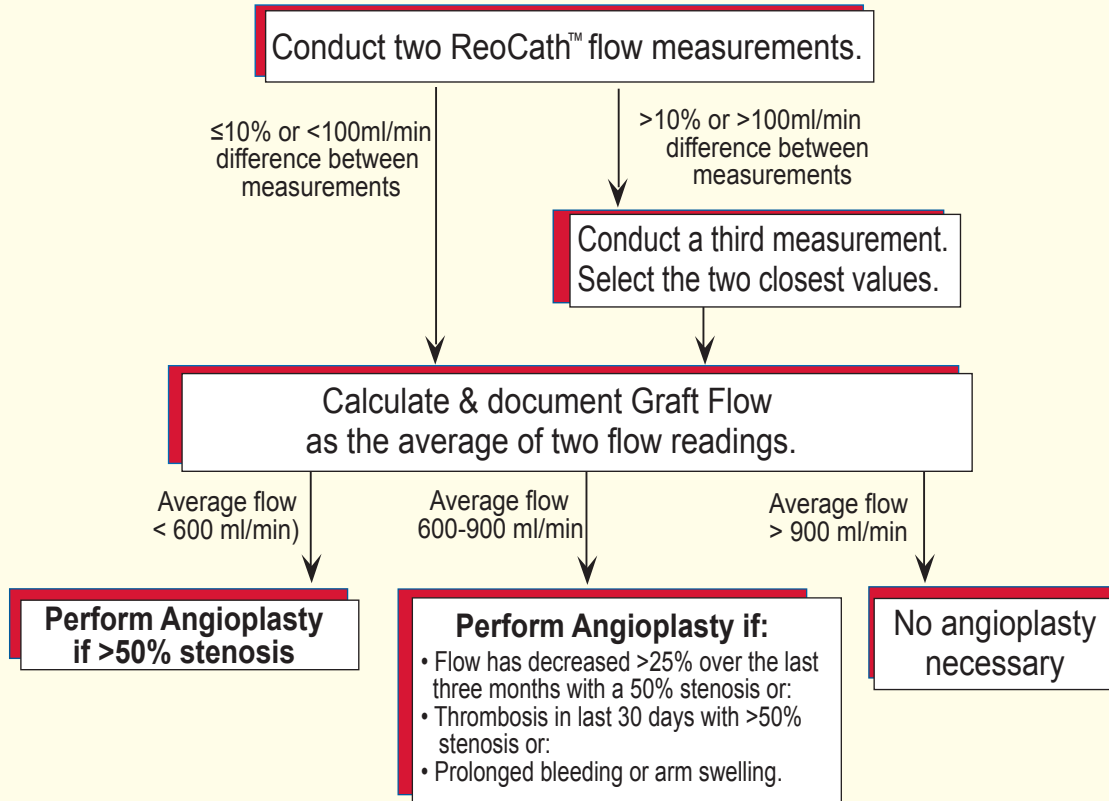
Conduct two ReoCath™ flow measurements.

≤10% or <100ml/min difference between measurements

>10% or >100ml/min difference between measurements

Conduct a third measurement. Select the two closest values.

Calculate & document Graft Flow as the average of two flow readings.

Average flow < 600 ml/min)

Average flow 600-900 ml/min

Average flow > 900 ml/min

Perform Angioplasty if >50% stenosis

Perform Angioplasty if:
• Flow has decreased >25% over the last three months with a 50% stenosis or:
• Thrombosis in last 30 days with >50% stenosis or:
• Prolonged bleeding or arm swelling.

No angioplasty necessary